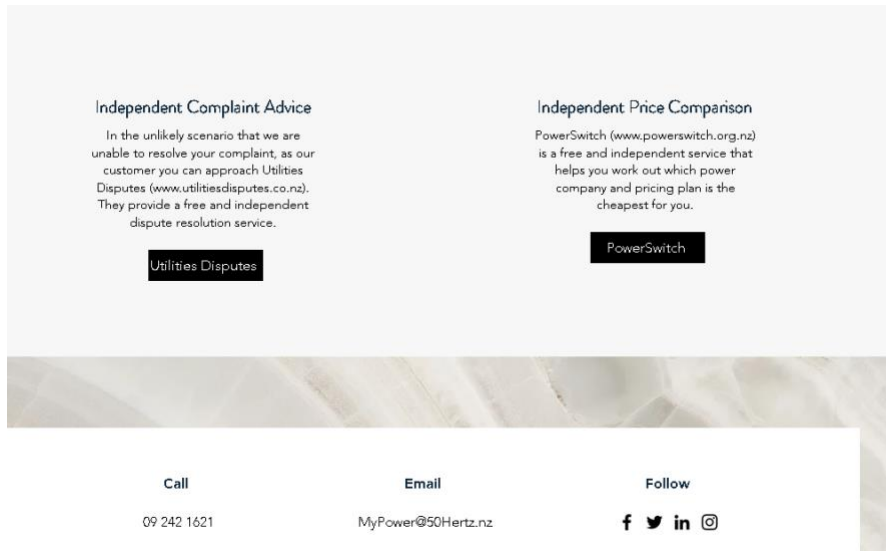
Independent Complaint Advice

In the unlikely scenario that we are unable to resolve your complaint, as our customer you can approach Utilities Disputes (www.utilitiesdisputes.co.nz). They provide a free and independent dispute resolution service.

Utilities Disputes

Independent Price Comparison

PowerSwitch (www.powerswitch.org.nz) is a free and independent service that helps you work out which power company and pricing plan is the cheapest for you.

PowerSwitch

Call

09 242 1621

Email

MyPower@50Hertz.nz

Follow